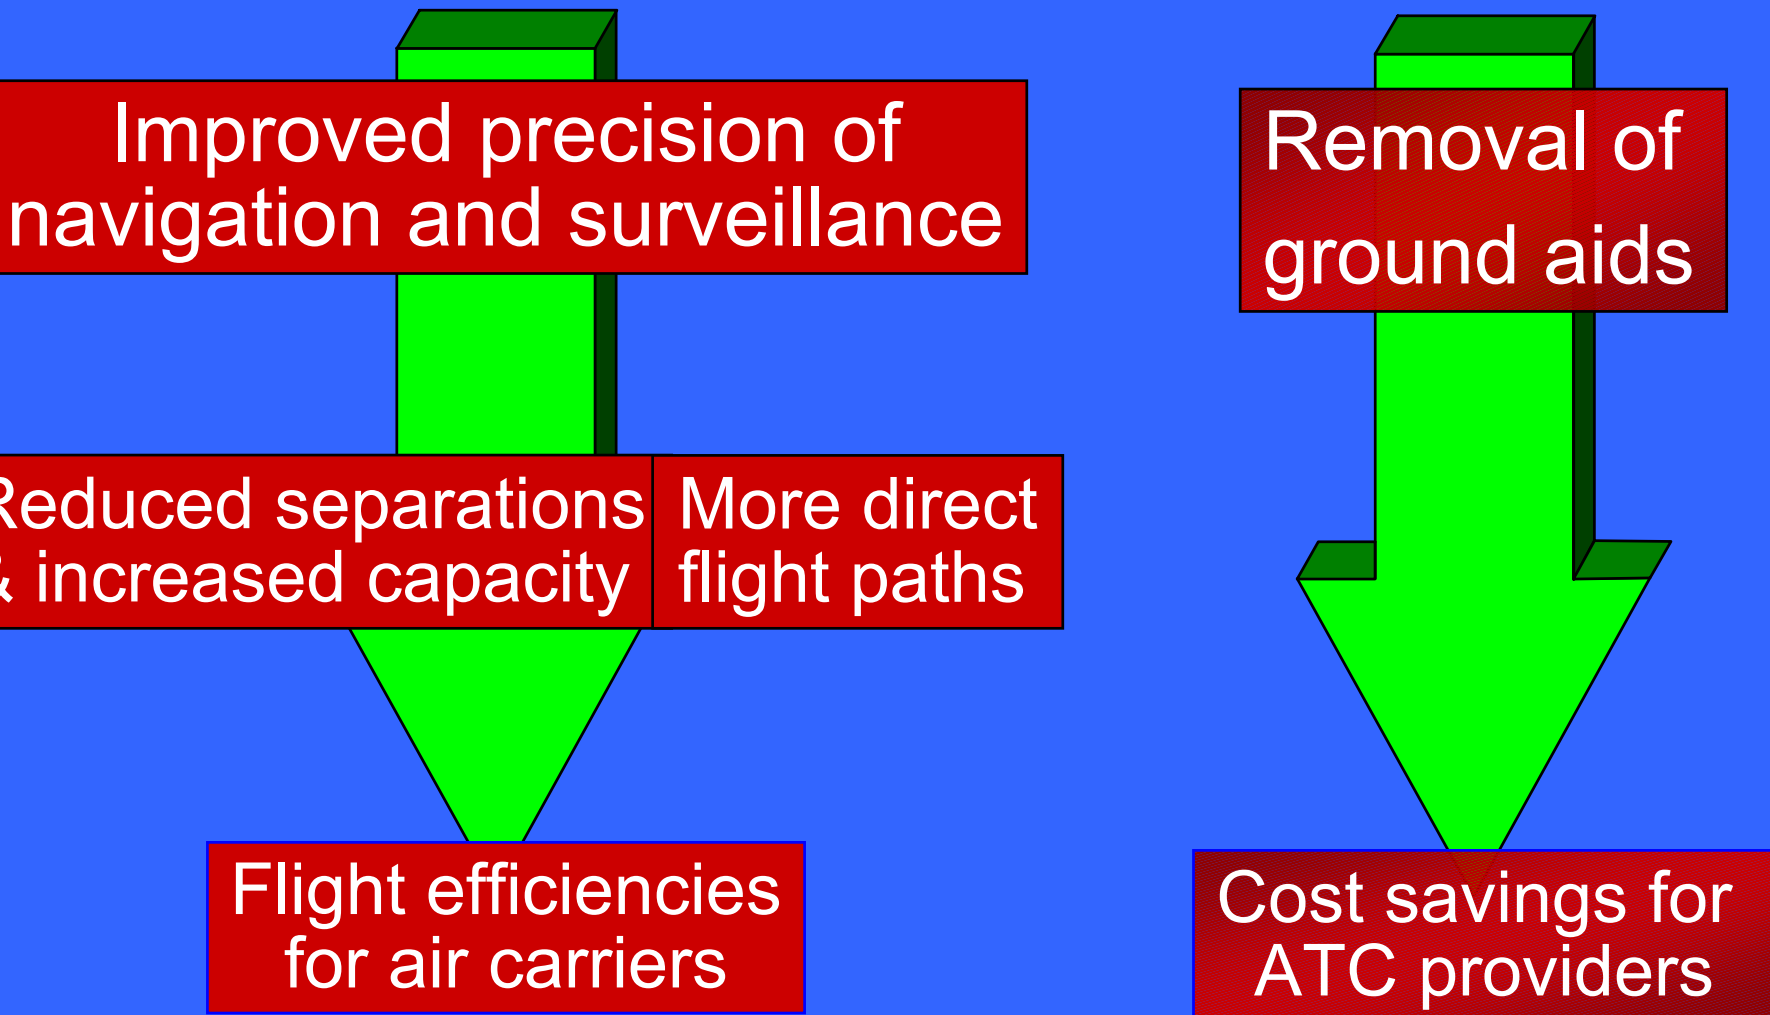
Improved precision of navigation and surveillance

Reduced separations & increased capacity

More direct flight paths

Flight efficiencies for air carriers

Removal of ground aids

Cost savings for ATC providers